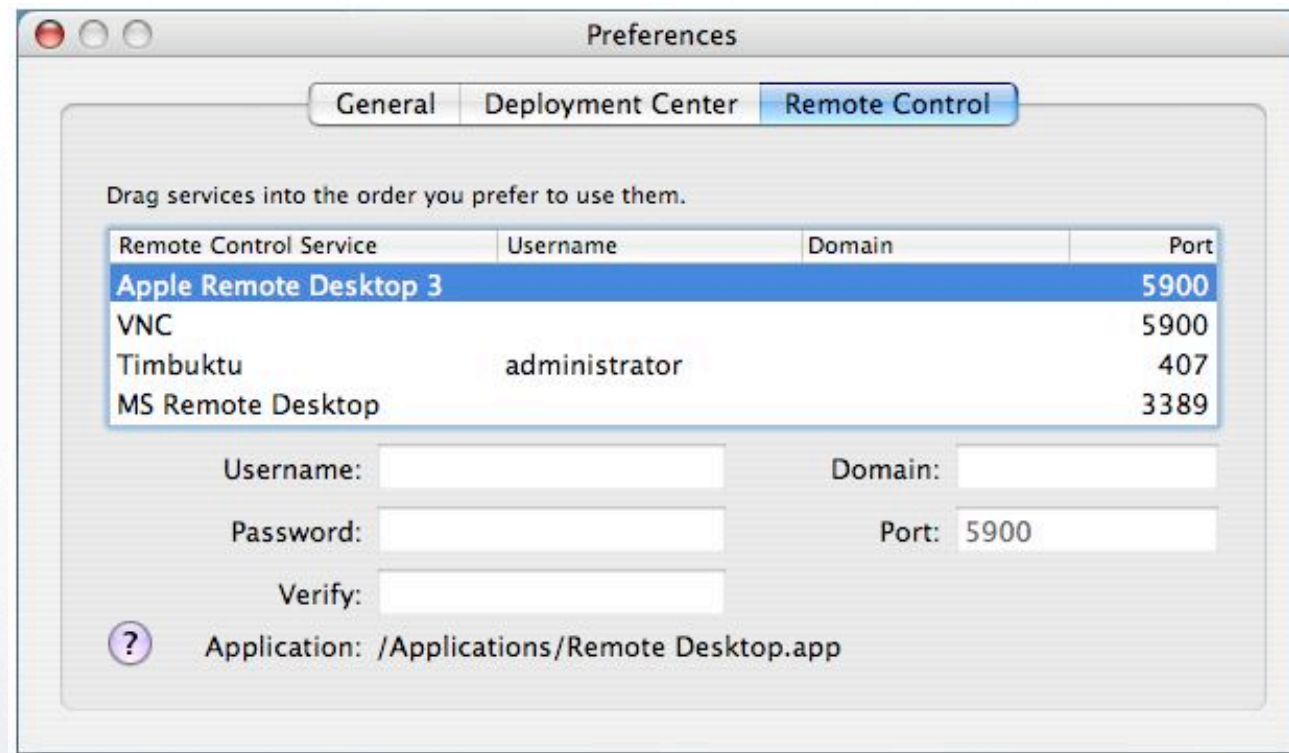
Preferences

General | Deployment Center | Remote Control

Drag services into the order you prefer to use them.

| Remote Control Service | Username | Domain | Port |
|---|---|---|---|
| Apple Remote Desktop 3 | | | 5900 |
| VNC | | | 5900 |
| Timbuktu | administrator | | 407 |
| MS Remote Desktop | | | 3389 |

Username:

Domain:

Password:

Port: 5900

Verify:

?

Application: /Applications/Remote Desktop.app